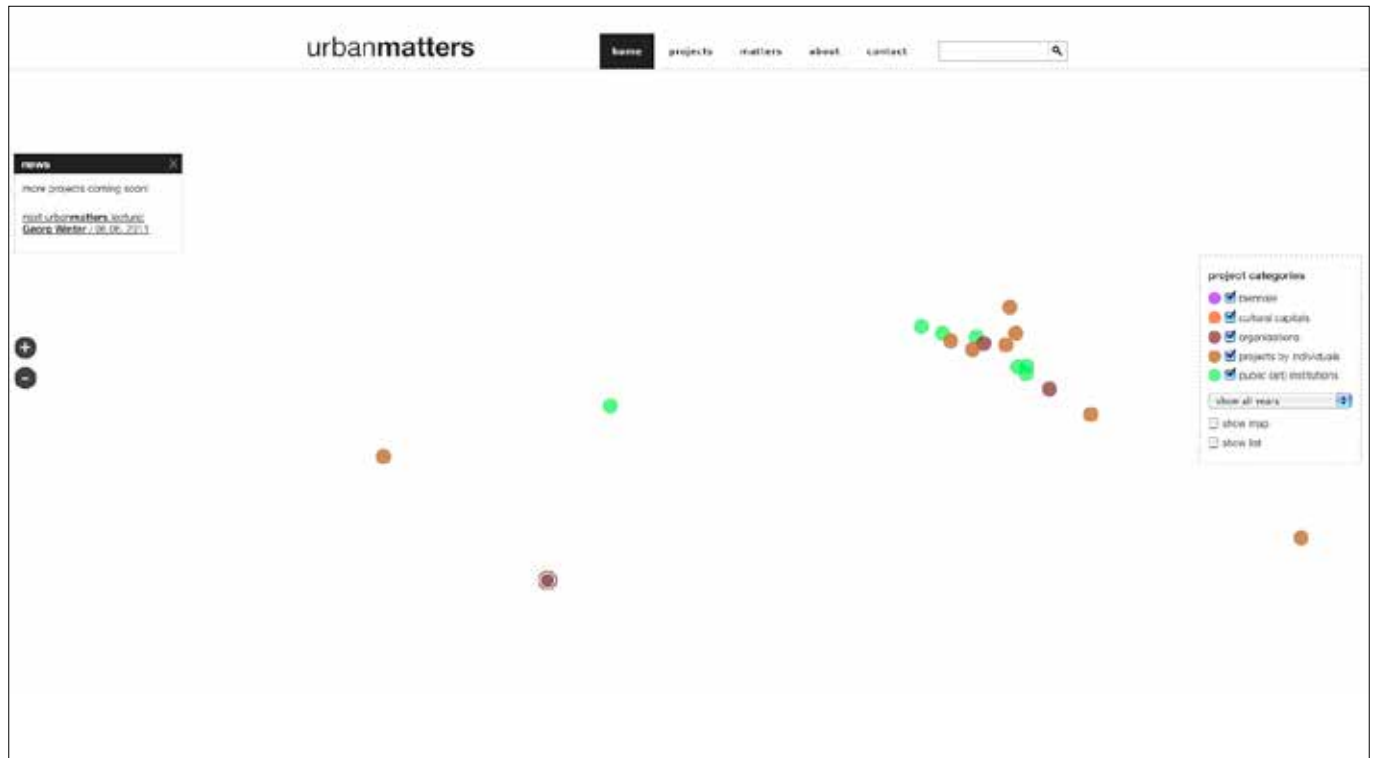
urbanmatters

home projects matters about contact

news

more projects coming soon!

next urbanmatters lecture: Georg Winter / 08.06.2011

+
−

project categories
biennials
cultural capitals
organisations
projects by individuals
public (art) institutions
show all years
show map
show list